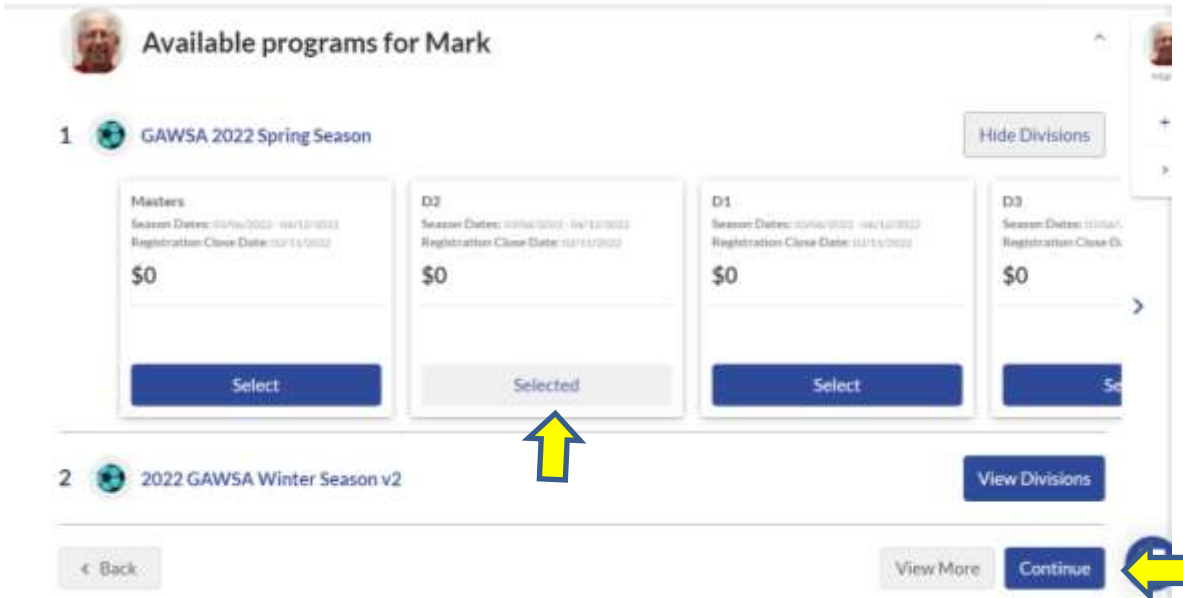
Available programs for Mark

1 GAWSA 2022 Spring Season

Hide Divisions

Masters
Season Dates: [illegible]
Registration Close Date: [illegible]
$0
Select

D2
Season Dates: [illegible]
Registration Close Date: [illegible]
$0
Selected

D1
Season Dates: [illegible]
Registration Close Date: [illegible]
$0
Select

D3
Season Dates: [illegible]
Registration Close D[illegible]
$0
Se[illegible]

2 2022 GAWSA Winter Season v2

View Divisions

< Back

View More

Continue